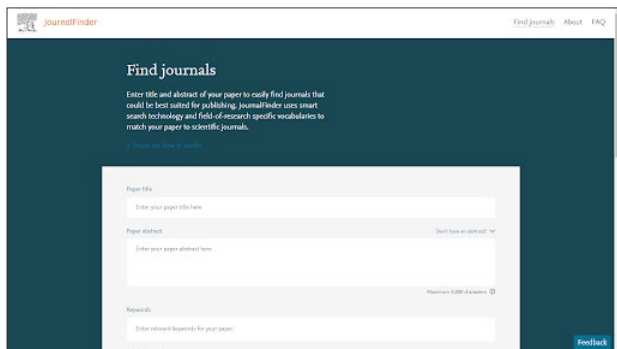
JournalFinder

Find journals About FAQ

Find journals

Enter title and abstract of your paper to easily find journals that could be best suited for publishing. JournalFinder uses smart search technology and field-of-research specific vocabularies to match your paper to scientific journals.

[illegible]

Paper title

Enter your paper title here

Paper abstract

Don't have an abstract?

Enter your paper abstract here

Maximum 5,000 characters

Keywords

Enter relevant keywords for your paper

Feedback